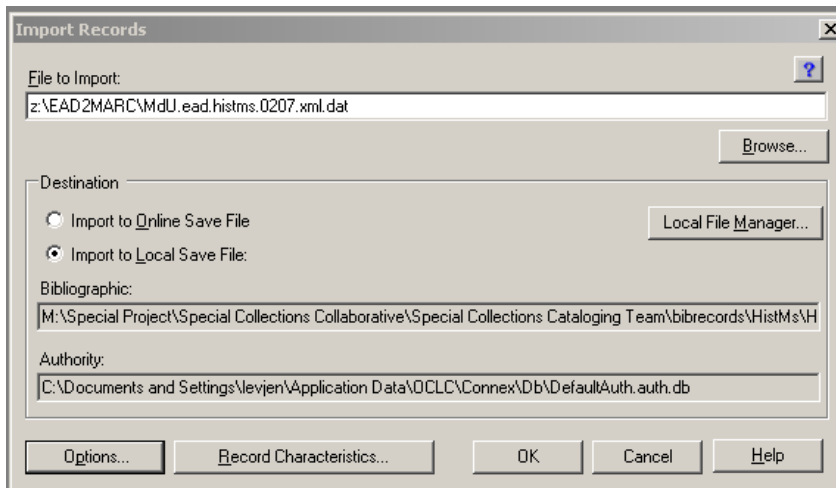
Import Records

File to Import:

?

z:\EAD2MARC\MdU.ead.histms.0207.xml.dat

Browse...

Destination

Import to Online Save File

Import to Local Save File:

Local File Manager...

Bibliographic:

M:\Special Project\Special Collections Collaborative\Special Collections Cataloging Team\bibrecords\HistMs\H

Authority:

C:\Documents and Settings\levjen\Application Data\OCLC\Connex\Db\DefaultAuth.auth.db

Options...

Record Characteristics...

OK

Cancel

Help